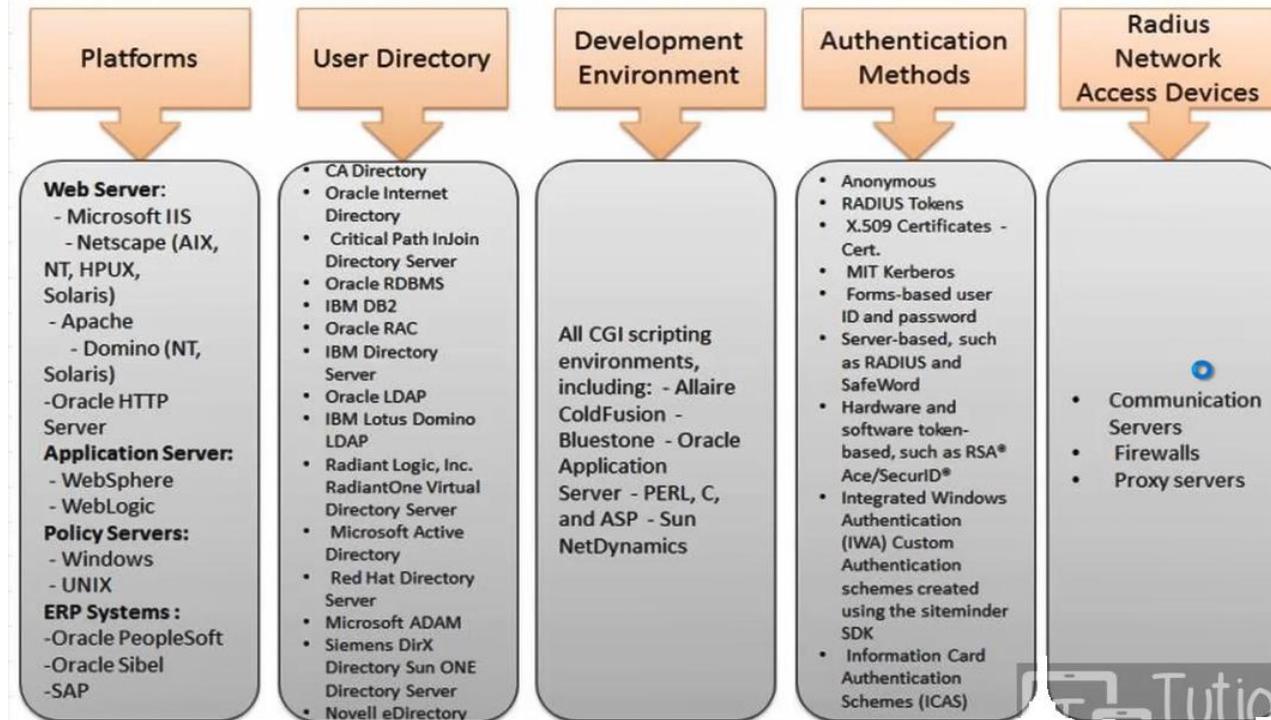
Platforms

User Directory

Development Environment

Authentication Methods

Radius Network Access Devices

Web Server:
- Microsoft IIS
- Netscape (AIX, NT, HPUX, Solaris)
- Apache
- Domino (NT, Solaris)
-Oracle HTTP Server
Application Server:
- WebSphere
- WebLogic
Policy Servers:
- Windows
- UNIX
ERP Systems :
-Oracle PeopleSoft
-Oracle Sibel
-SAP

- CA Directory
- Oracle Internet Directory
- Critical Path InJoin Directory Server
- Oracle RDBMS
- IBM DB2
- Oracle RAC
- IBM Directory Server
- Oracle LDAP
- IBM Lotus Domino LDAP
- Radiant Logic, Inc. RadiantOne Virtual Directory Server
- Microsoft Active Directory
- Red Hat Directory Server
- Microsoft ADAM
- Siemens DirX Directory Sun ONE Directory Server
- Novell eDirectory

All CGI scripting environments, including: - Allaire ColdFusion - Bluestone - Oracle Application Server - PERL, C, and ASP - Sun NetDynamics

- Anonymous
- RADIUS Tokens
- X.509 Certificates - Cert.
- MIT Kerberos
- Forms-based user ID and password
- Server-based, such as RADIUS and SafeWord
- Hardware and software token-based, such as RSA® Ace/SecurID®
- Integrated Windows Authentication (IWA) Custom Authentication schemes created using the siteminder SDK
- Information Card Authentication Schemes (ICAS)

- Communication Servers
- Firewalls
- Proxy servers

Tutia